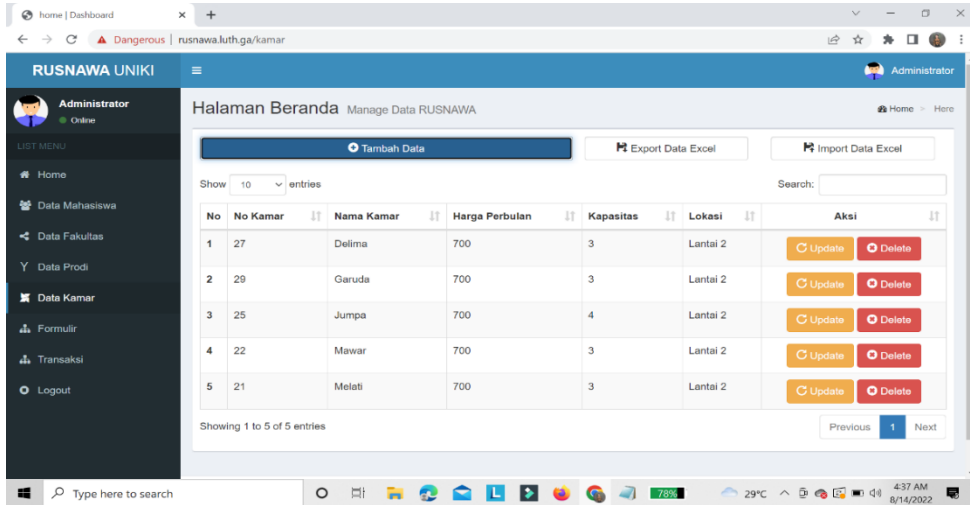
home | Dashboard ×
+
Dangerous | rusnawa.luth.ga/kamar

RUSNAWA UNIKI
Administrator
Online
LIST MENU
Home
Data Mahasiswa
Data Fakultas
Data Prodi
Data Kamar
Formulir
Transaksi
Logout

Administrator

Halaman Beranda Manage Data RUSNAWA
Home > Here

Tambah Data
Export Data Excel
Import Data Excel

Show 10 entries
Search:

| No | No Kamar | Nama Kamar | Harga Perbulan | Kapasitas | Lokasi | Aksi |
|---|---|---|---|---|---|---|
| 1 | 27 | Delima | 700 | 3 | Lantai 2 | Update Delete |
| 2 | 29 | Garuda | 700 | 3 | Lantai 2 | Update Delete |
| 3 | 25 | Jumpa | 700 | 4 | Lantai 2 | Update Delete |
| 4 | 22 | Mawar | 700 | 3 | Lantai 2 | Update Delete |
| 5 | 21 | Melati | 700 | 3 | Lantai 2 | Update Delete |

Showing 1 to 5 of 5 entries
Previous 1 Next

Type here to search
78%
29°C
4:37 AM
8/14/2022